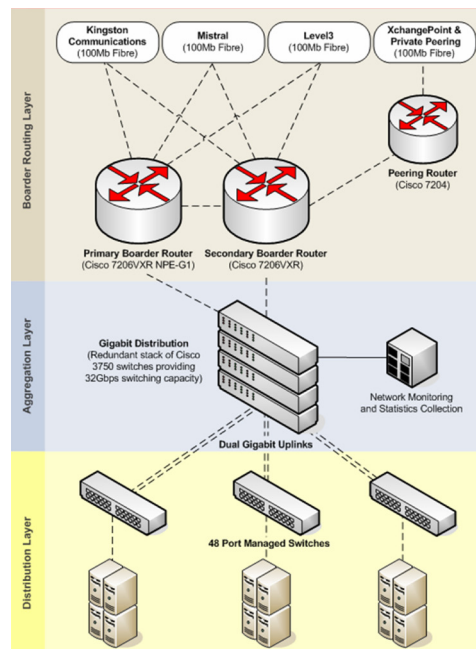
Boarder Routing Layer

Kingston Communications (100Mb Fibre)

Mistral (100Mb Fibre)

Level3 (100Mb Fibre)

XchangePoint & Private Peering (100Mb Fibre)

Peering Router (Cisco 7204)

Primary Boarder Router (Cisco 7206VXR NPE-G1)

Secondary Boarder Router (Cisco 7206VXR)

Aggregation Layer

Gigabit Distribution (Redundant stack of Cisco 3750 switches providing 32Gbps switching capacity)

Network Monitoring and Statistics Collection

Dual Gigabit Uplinks

Distribution Layer

48 Port Managed Switches